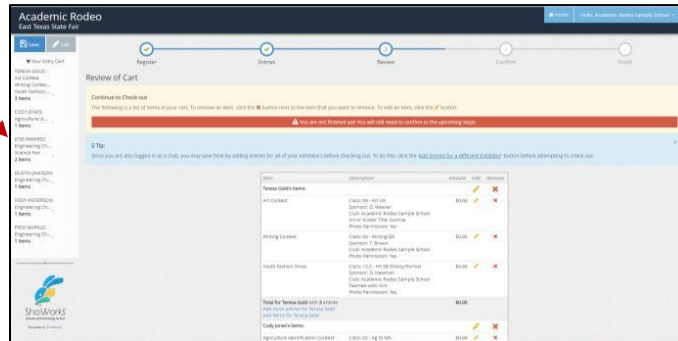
Academic Rodeo
East Texas State Fair

Home | Hello, Academic Rodeo Sample School

Save | Edit

Your Entry Cart

TERESA GOLD
Art Contest
Writing Contest
Youth Fashion ...
3 Items

CODY JONES
Agriculture Id...
1 Items

JOSE RAMIREZ
Engineering Ch...
Science Fair
2 Items

DUSTIN JOHNSON
Engineering Ch...
1 Items

CODY ANDERSON
Engineering Ch...
1 Items

FRED MARKLE
Engineering Ch...
1 Items

ShoWorks

Register | Entries | Review | Confirm | Finish

Review of Cart

Continue to Check-out
The following is a list of items in your cart. To remove an item, click the ✖ button next to the item that you want to remove. To edit an item, click the ✎ button.

⚠ You are not finished yet! You will still need to confirm in the upcoming steps.

Tip:
Since you are also logged in as a Club, you may save time by adding entries for all of your exhibitors before checking out. To do this, click the "Add Entries for a different Exhibitor" button before attempting to check out.

| Item | Description | Amount | Edit | Remove |
|---|---|---|---|---|
| Teresa Gold's Items: | | | ✎ | ✖ |
| Art Contest | Class 08 - Art 08 Sponsor: D. Weaver Club: Academic Rodeo Sample School Art or Slide Title: Sunrise Photo Permission: Yes | \$0.00 | ✎ | ✖ |
| Writing Contest | Class 08 - Writing 08 Sponsor: T. Brown Club: Academic Rodeo Sample School Photo Permission: Yes | \$0.00 | ✎ | ✖ |
| Youth Fashion Show | Class 13.2 - HS 08 Dressy/Formal Sponsor: D. Newman Club: Academic Rodeo Sample School Teamed with: N/A Photo Permission: Yes | \$0.00 | ✎ | ✖ |
| Total for Teresa Gold with 3 entries: Add more entries for Teresa Gold Add items for Teresa Gold | | \$0.00 | | |
| Cody Jones's Items: | | | ✎ | ✖ |
| Agriculture Identification Contest | Class 02 - Ag ID 5th | \$0.00 | ✎ | ✖ |